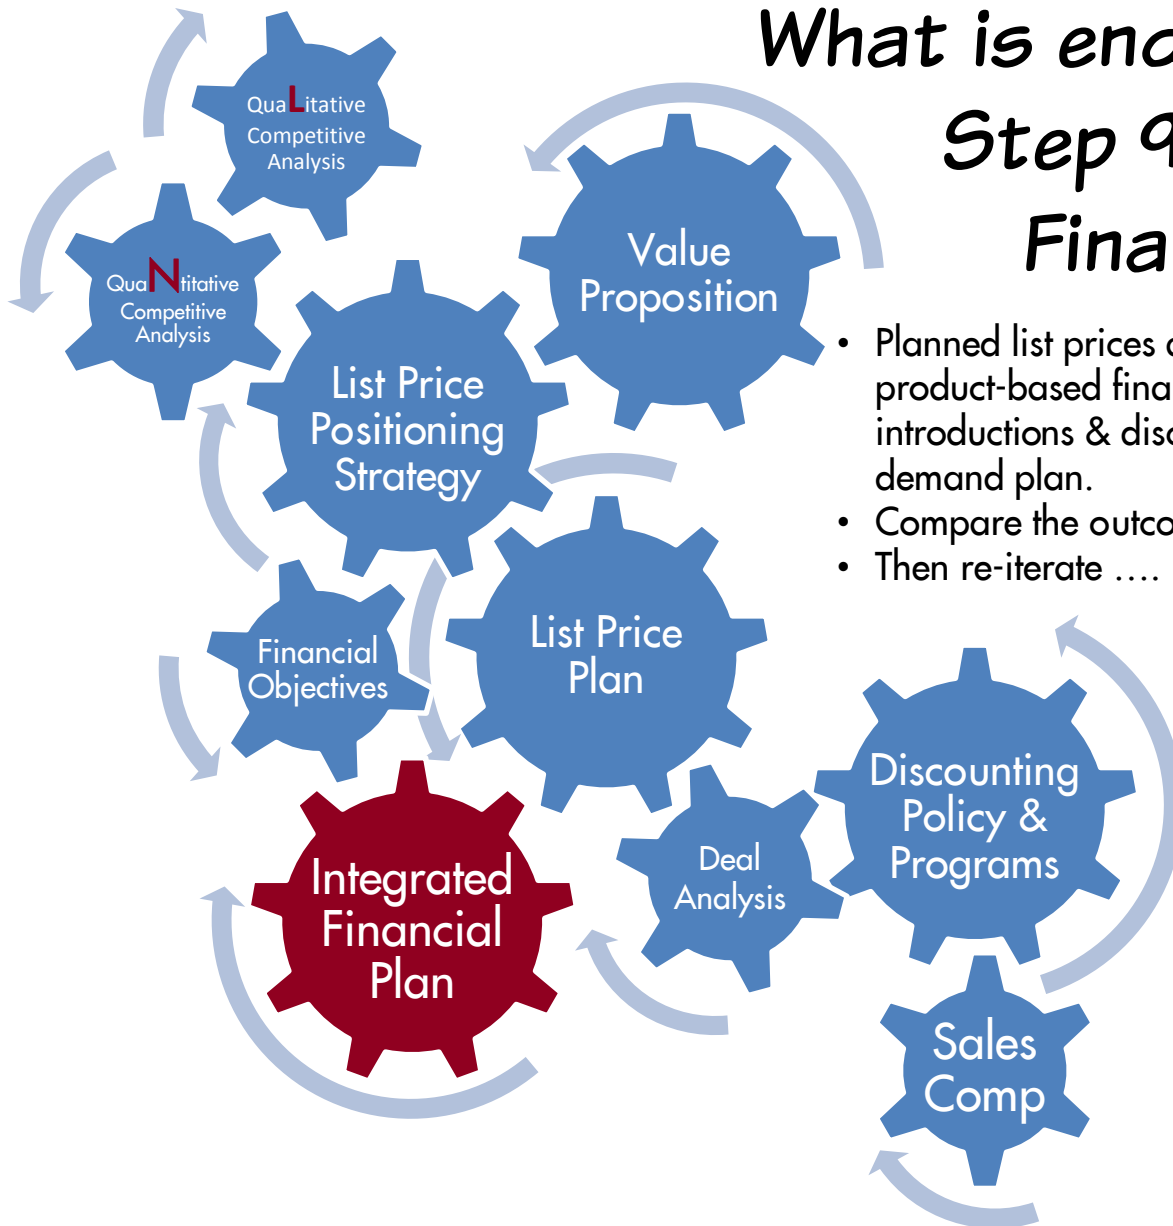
What is enc
Step 9
Fina

QuaLitative Competitive Analysis

QuaNtitative Competitive Analysis

Value Proposition

List Price Positioning Strategy

- Planned list prices c product-based fina introductions & disc demand plan.
- Compare the outco
- Then re-iterate ....

Financial Objectives

List Price Plan

Discounting Policy & Programs

Deal Analysis

Integrated Financial Plan

Sales Comp